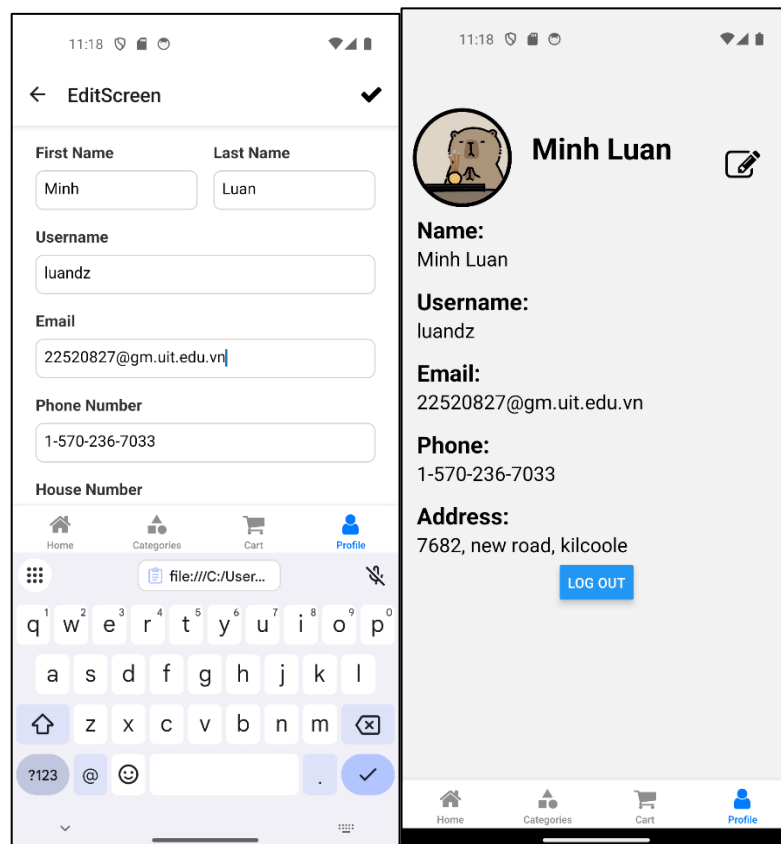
11:18

EditScreen

First Name
Minh

Last Name
Luan

Username
luandz

Email
22520827@gm.uit.edu.vn

Phone Number
1-570-236-7033

House Number

Home
Categories
Cart
Profile

file:///C:/User...

q 1 w 2 e 3 r 4 t 5 y 6 u 7 i 8 o 9 p 0
a s d f g h j k l
z x c v b n m
?123 @ .

11:18

Minh Luan

Name:
Minh Luan

Username:
luandz

Email:
22520827@gm.uit.edu.vn

Phone:
1-570-236-7033

Address:
7682, new road, kilcoole

LOG OUT

Home
Categories
Cart
Profile